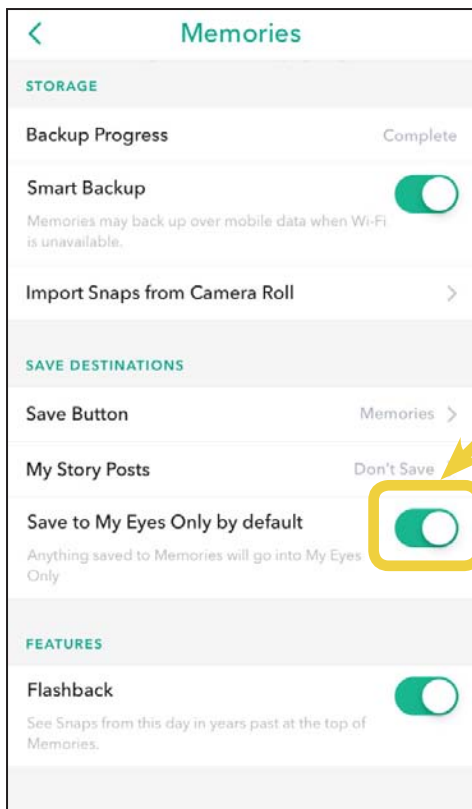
Memories

STORAGE

Backup Progress
Complete

Smart Backup
Memories may back up over mobile data when Wi-Fi is unavailable.

Import Snaps from Camera Roll

SAVE DESTINATIONS

Save Button
Memories

My Story Posts
Don't Save

Save to My Eyes Only by default
Anything saved to Memories will go into My Eyes Only

FEATURES

Flashback
See Snaps from this day in years past at the top of Memories.